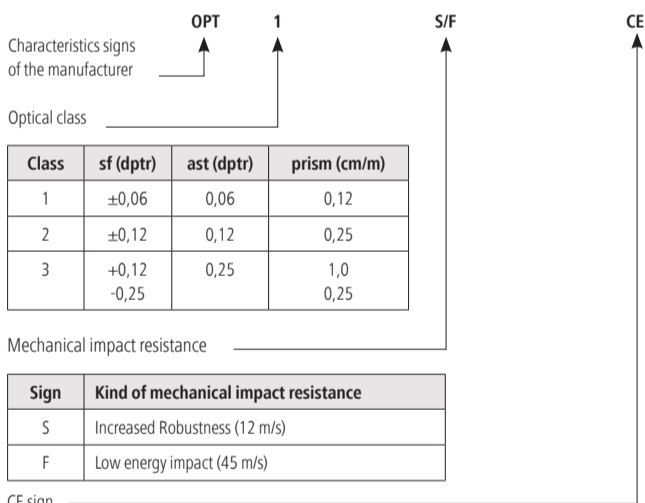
OPT 1 S/F CE

Characteristics signs of the manufacturer

Optical class

| Class | sf (dptr) | ast (dptr) | prism (cm/m) |
|---|---|---|---|
| 1 | ±0,06 | 0,06 | 0,12 |
| 2 | ±0,12 | 0,12 | 0,25 |
| 3 | +0,12<br>-0,25 | 0,25 | 1,0<br>0,25 |

Mechanical impact resistance

| Sign | Kind of mechanical impact resistance |
|---|---|
| S | Increased Robustness (12 m/s) |
| F | Low energy impact (45 m/s) |

CE sign